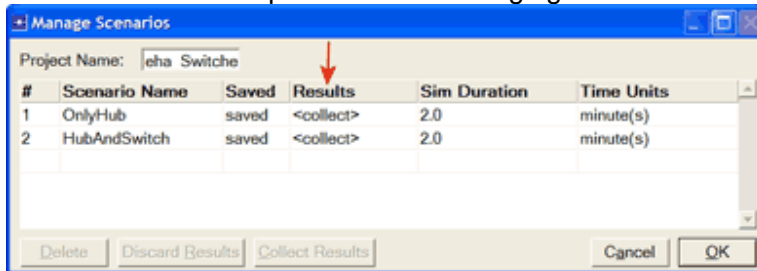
Manage Scenarios

Project Name: eha Switche

| # | Scenario Name | Saved | Results | Sim Duration | Time Units |
|---|---|---|---|---|---|
| 1 | OnlyHub | saved | <collect> | 2.0 | minute(s) |
| 2 | HubAndSwitch | saved | <collect> | 2.0 | minute(s) |

Delete Discard Results Collect Results Cancel OK